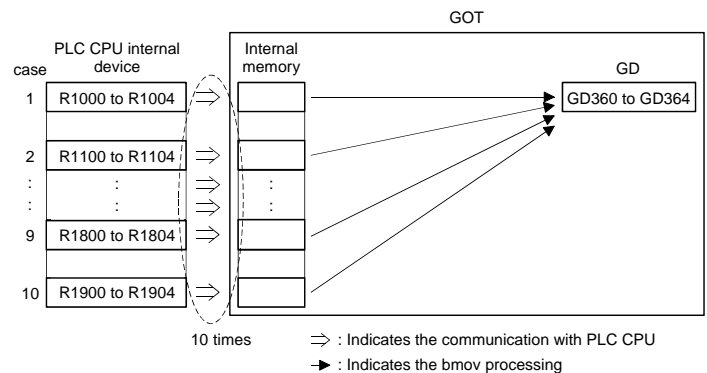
GOT

PLC CPU internal device

case

Internal memory

GD

1 R1000 to R1004

GD360 to GD364

2 R1100 to R1104

:

:

9 R1800 to R1804

10 R1900 to R1904

10 times

$\Rightarrow$ : Indicates the communication with PLC CPU

$\rightarrow$ : Indicates the bmov processing